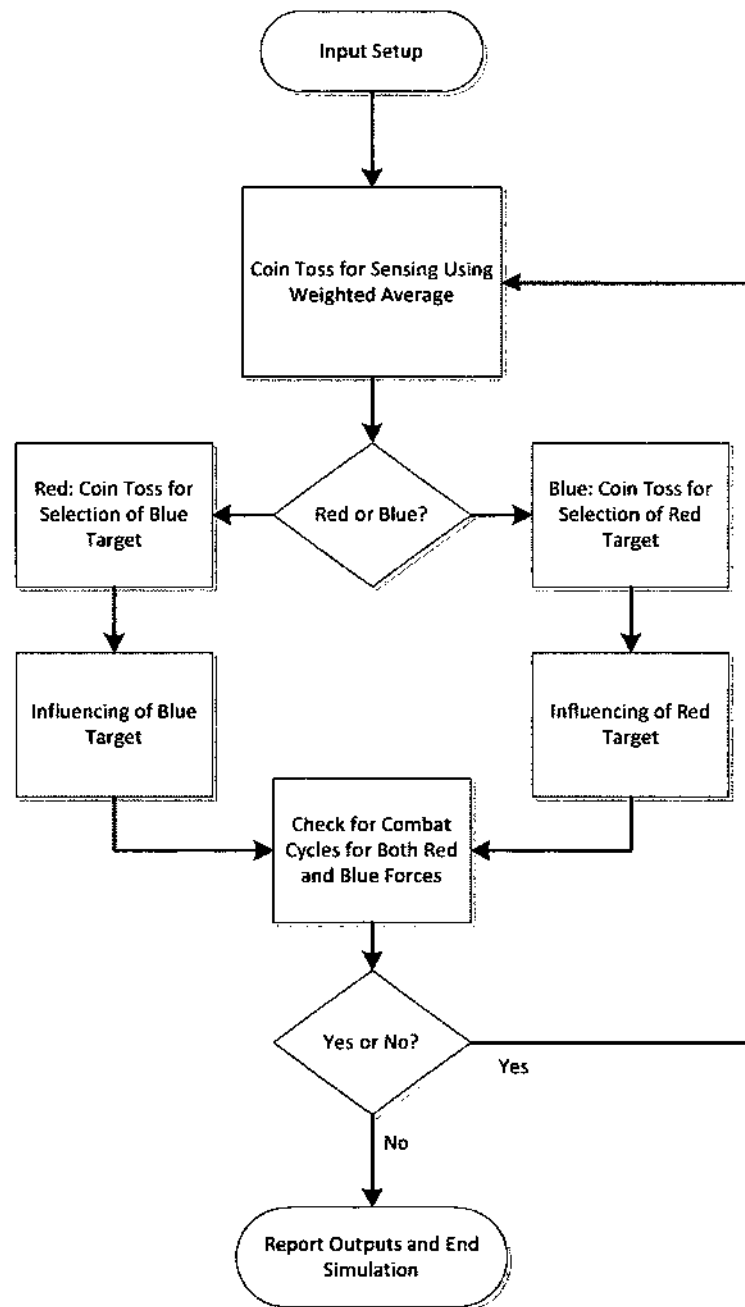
Input Setup

Coin Toss for Sensing Using Weighted Average

Red or Blue?

Red: Coin Toss for Selection of Blue Target

Blue: Coin Toss for Selection of Red Target

Influencing of Blue Target

Influencing of Red Target

Check for Combat Cycles for Both Red and Blue Forces

Yes or No?

Yes

No

Report Outputs and End Simulation